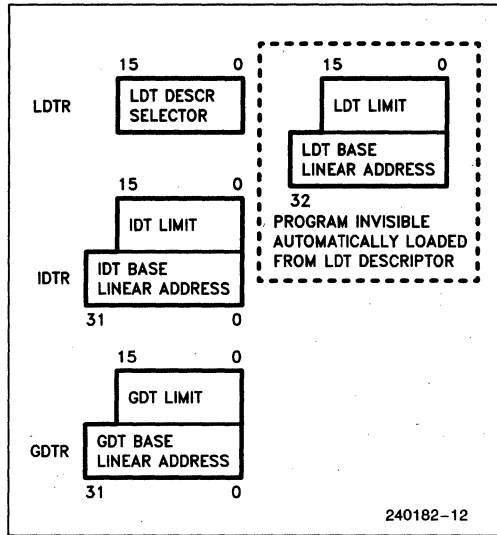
15 0
LDTR
LDT DESCR SELECTOR

15 0
LDT LIMIT
LDT BASE LINEAR ADDRESS
32
PROGRAM INVISIBLE AUTOMATICALLY LOADED FROM LDT DESCRIPTOR

15 0
IDT LIMIT
IDTR
IDT BASE LINEAR ADDRESS
31 0

15 0
GDT LIMIT
GDTR
GDT BASE LINEAR ADDRESS
31 0

240182–12